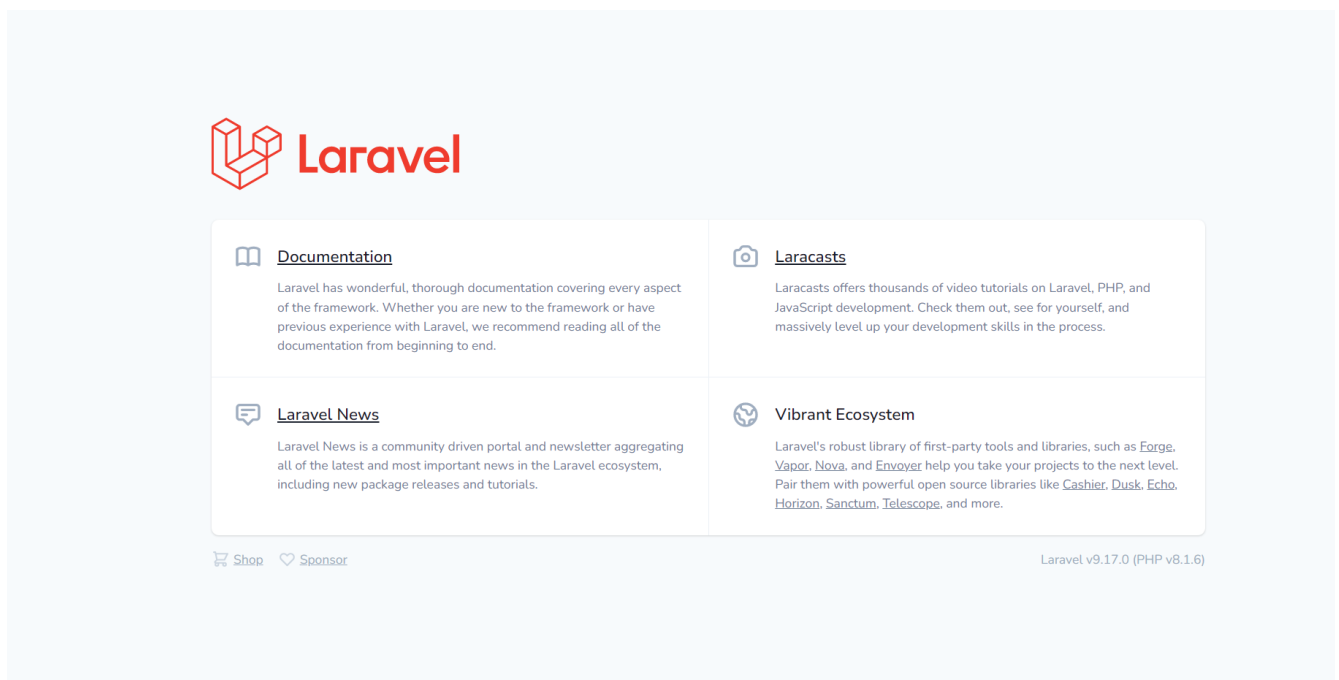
Laravel

Documentation

Laravel has wonderful, thorough documentation covering every aspect of the framework. Whether you are new to the framework or have previous experience with Laravel, we recommend reading all of the documentation from beginning to end.

Laracasts

Laracasts offers thousands of video tutorials on Laravel, PHP, and JavaScript development. Check them out, see for yourself, and massively level up your development skills in the process.

Laravel News

Laravel News is a community driven portal and newsletter aggregating all of the latest and most important news in the Laravel ecosystem, including new package releases and tutorials.

Vibrant Ecosystem

Laravel's robust library of first-party tools and libraries, such as Forge, Vapor, Nova, and Envoyer help you take your projects to the next level. Pair them with powerful open source libraries like Cashier, Dusk, Echo, Horizon, Sanctum, Telescope, and more.

Shop Sponsor

Laravel v9.17.0 (PHP v8.1.6)